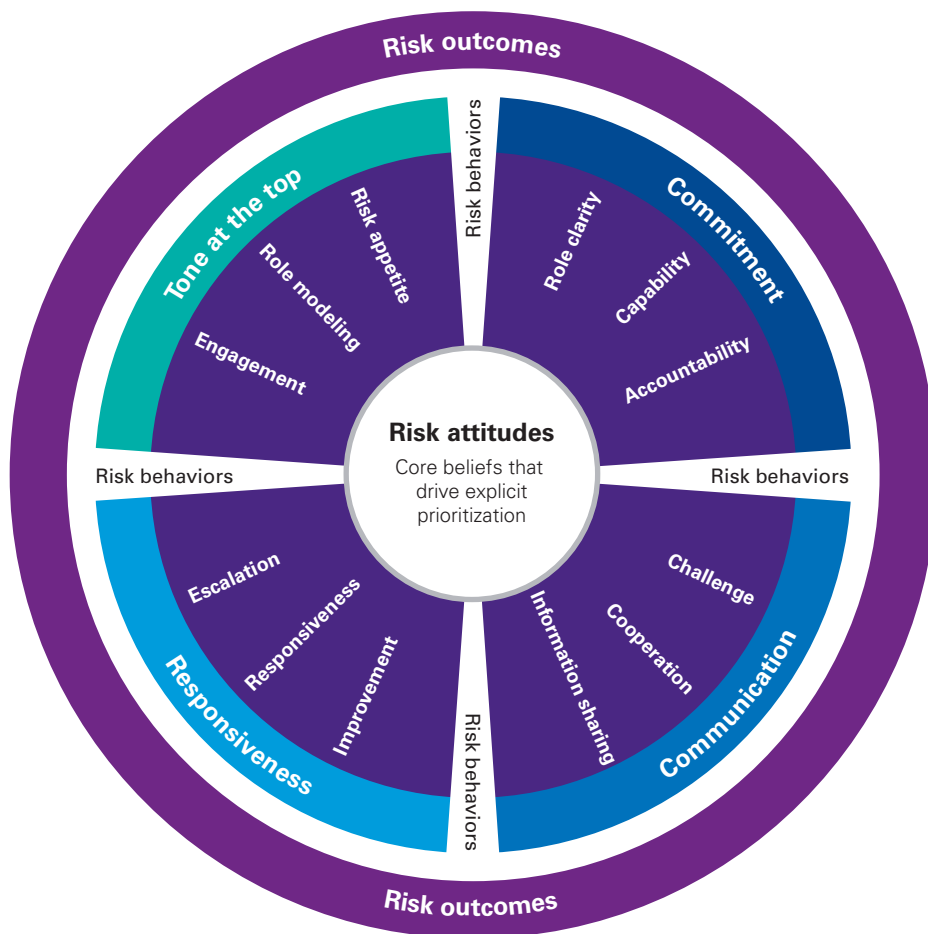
Risk outcomes

Tone at the top

Risk appetite

Role modeling

Engagement

Risk behaviors

Commitment

Role clarity

Capability

Accountability

Risk attitudes

Core beliefs that drive explicit prioritization

Risk behaviors

Risk behaviors

Escalation

Responsiveness

Improvement

Responsiveness

Information sharing

Cooperation

Challenge

Communication

Risk behaviors

Risk outcomes